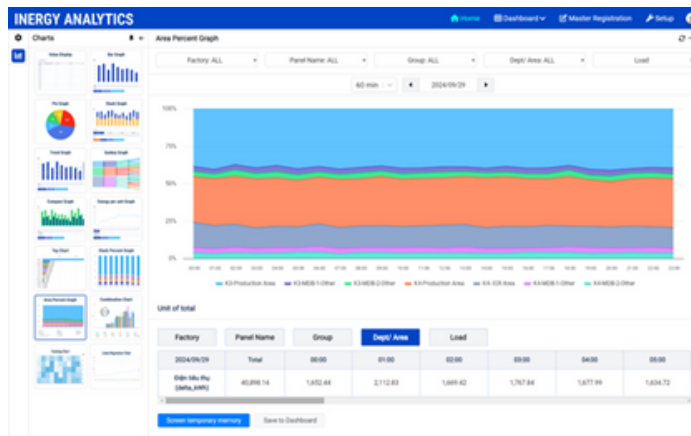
INERGY ANALYTICS

Home Dashboard Master Registration Setup

Charts

Value Display Bar Graph Pie Graph Stack Graph Trend Graph Gantan Graph Compare Graph Energy per unit Graph Top Chart Stack Percent Graph Area Percent Graph Combination Chart Heating Plot Load Operation Plot

Area Percent Graph

Factory: ALL Panel Name: ALL Group: ALL Dept/ Area: ALL Load

60 min 2024/09/29

100%
75%
50%
25%
0%

K3-Production Area K3-MDB-1-Other K3-MDB-2-Other KV-Production Area KX-ICR Area KX-MDB-1-Other KX-MDB-2-Other

Unit of total

Factory Panel Name Group Dept/ Area Load

| 2024/09/29 | Total | 00:00 | 01:00 | 02:00 | 03:00 | 04:00 | 05:00 |
|---|---|---|---|---|---|---|---|
| Điện tiêu thụ (delta_kWh) | 40,898.14 | 1,652.44 | 2,112.83 | 1,669.42 | 1,767.84 | 1,677.99 | 1,634.72 |

Screen temporary memory Save to Dashboard